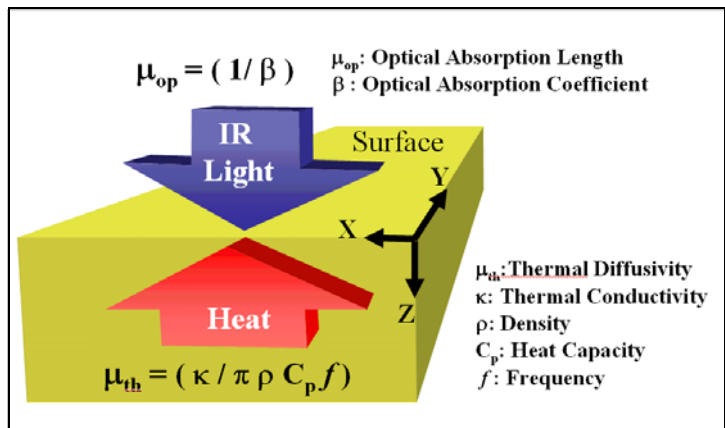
$\mu_{op} = (1/\beta)$

$\mu_{op}$: Optical Absorption Length
$\beta$ : Optical Absorption Coefficient

IR Light

Surface

Y

X

Z

Heat

$\mu_{th} = (\kappa / \pi \rho C_p f)$

$\mu_{th}$:Thermal Diffusivity
$\kappa$: Thermal Conductivity
$\rho$: Density
$C_p$: Heat Capacity
$f$: Frequency